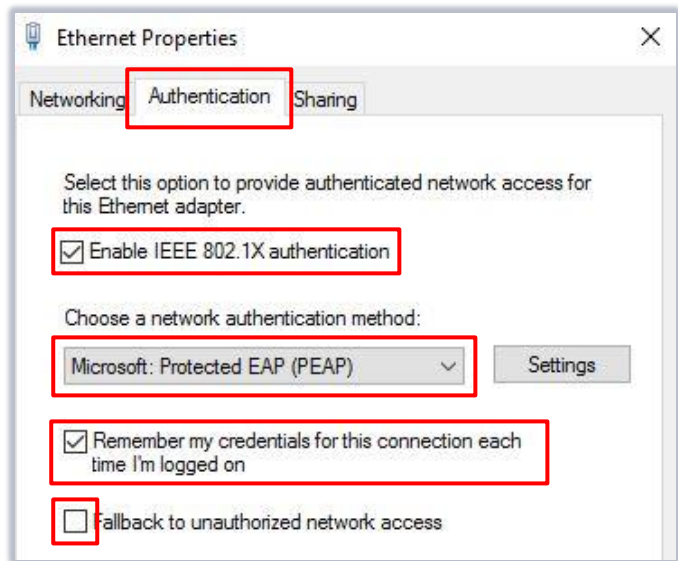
Ethernet Properties

Networking Authentication Sharing

Select this option to provide authenticated network access for this Ethernet adapter.

Enable IEEE 802.1X authentication

Choose a network authentication method:

Microsoft: Protected EAP (PEAP)

Settings

Remember my credentials for this connection each time I'm logged on

Fallback to unauthorized network access